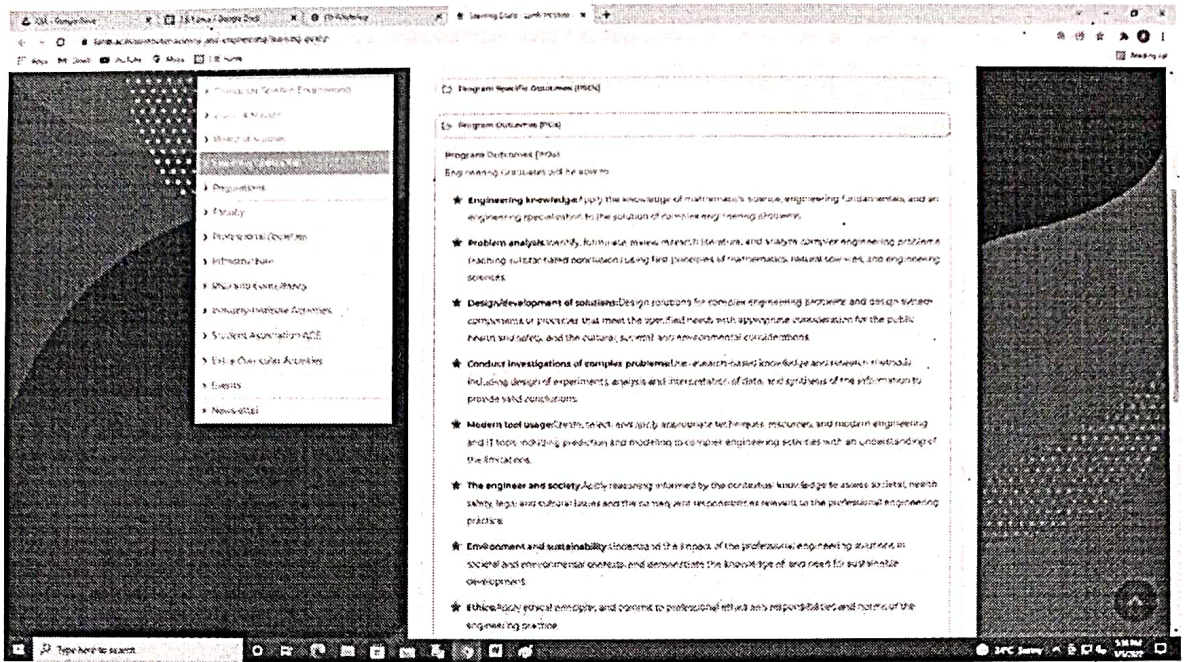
Program Specific Outcomes (PSOs)

Program Outcomes (POs)

Program Outcomes (POs)

Engineering Graduates will be able to:

Engineering knowledge: Apply the knowledge of mathematics, science, engineering fundamentals, and an engineering specialization to the solution of complex engineering problems.

Problem analysis: Identify, formulate, review research literature, and analyze complex engineering problems reaching substantiated conclusions using first principles of mathematics, natural sciences, and engineering sciences.

Design/development of solutions: Design solutions for complex engineering problems and design system components or processes that meet the specified needs with appropriate consideration for the public health and safety, and the cultural, societal, and environmental considerations.

Conduct investigations of complex problems: Use research-based knowledge and research methods including design of experiments, analysis and interpretation of data, and synthesis of the information to provide valid conclusions.

Modern tool usage: Create, select, and apply appropriate techniques, resources, and modern engineering and IT tools including prediction and modeling to complex engineering activities with an understanding of the limitations.

The engineer and society: Apply reasoning informed by the contextual knowledge to assess societal, health, safety, legal and cultural issues and the consequent responsibilities relevant to the professional engineering practice.

Environment and sustainability: Understand the impact of the professional engineering solutions in societal and environmental contexts, and demonstrate the knowledge of, and need for sustainable development.

Ethics: Apply ethical principles and commit to professional ethics and responsibilities and norms of the engineering practice.

› Computer Science Engineering
› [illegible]
› Board of Studies
› Learning Outcomes
› Placements
› Faculty
› Professional Societies
› Infrastructure
› Research Consultancy
› Industry Institute Agreement
› Student Association ACE
› Extra Curricular Activities
› Events
› Newsletter

Type here to search